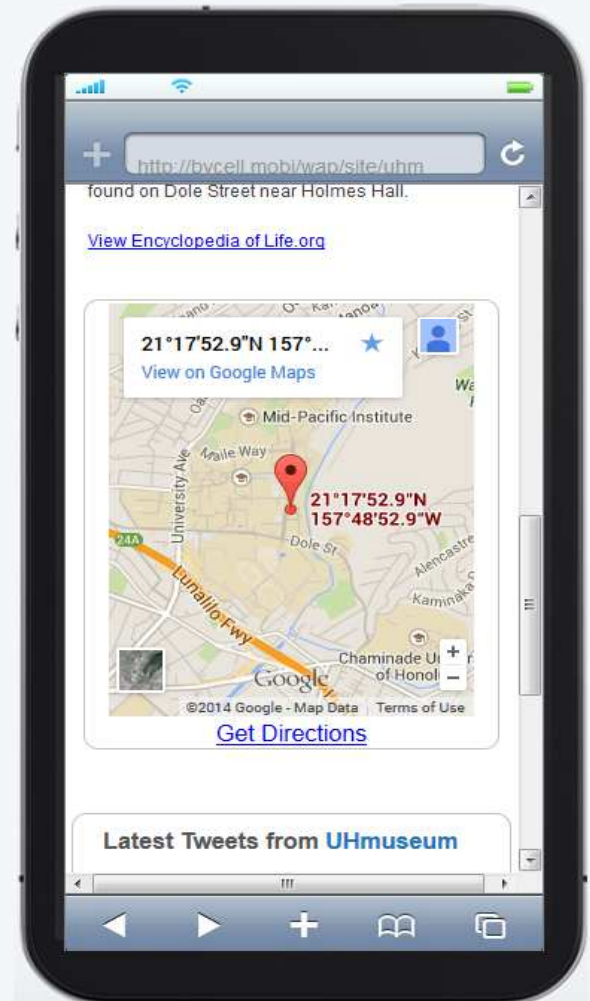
http://bycell.mobi/wap/site/uhm

found on Dole Street near Holmes Hall.

View Encyclopedia of Life.org

21°17'52.9"N 157°...
View on Google Maps

Mid-Pacific Institute
Maile Way
University Ave
21°17'52.9"N
157°48'52.9"W
Dole St
24A
Lunalilo Fwy
Alencastre
Kaminaka
Chaminade U
of Honol
Google
©2014 Google - Map Data Terms of Use

Get Directions

Latest Tweets from UHmuseum